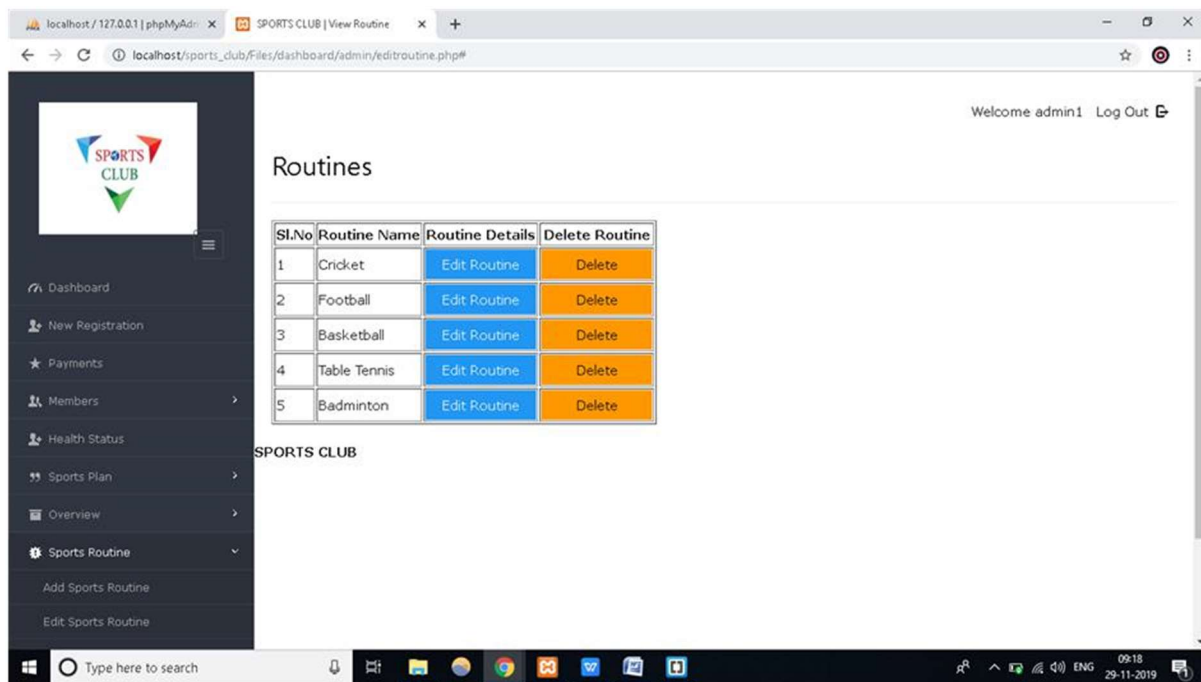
localhost / 127.0.0.1 | phpMyAdr ×  SPORTS CLUB | View Routine ×  +

localhost/sports_club/Files/dashboard/admin/editroutine.php#

SPORTS CLUB

Dashboard
New Registration
Payments
Members
Health Status
Sports Plan
Overview
Sports Routine
Add Sports Routine
Edit Sports Routine

Welcome admin1 Log Out

Routines

| Sl.No | Routine Name | Routine Details | Delete Routine |
|---|---|---|---|
| 1 | Cricket | Edit Routine | Delete |
| 2 | Football | Edit Routine | Delete |
| 3 | Basketball | Edit Routine | Delete |
| 4 | Table Tennis | Edit Routine | Delete |
| 5 | Badminton | Edit Routine | Delete |

SPORTS CLUB

Type here to search

ENG 09:18 29-11-2019